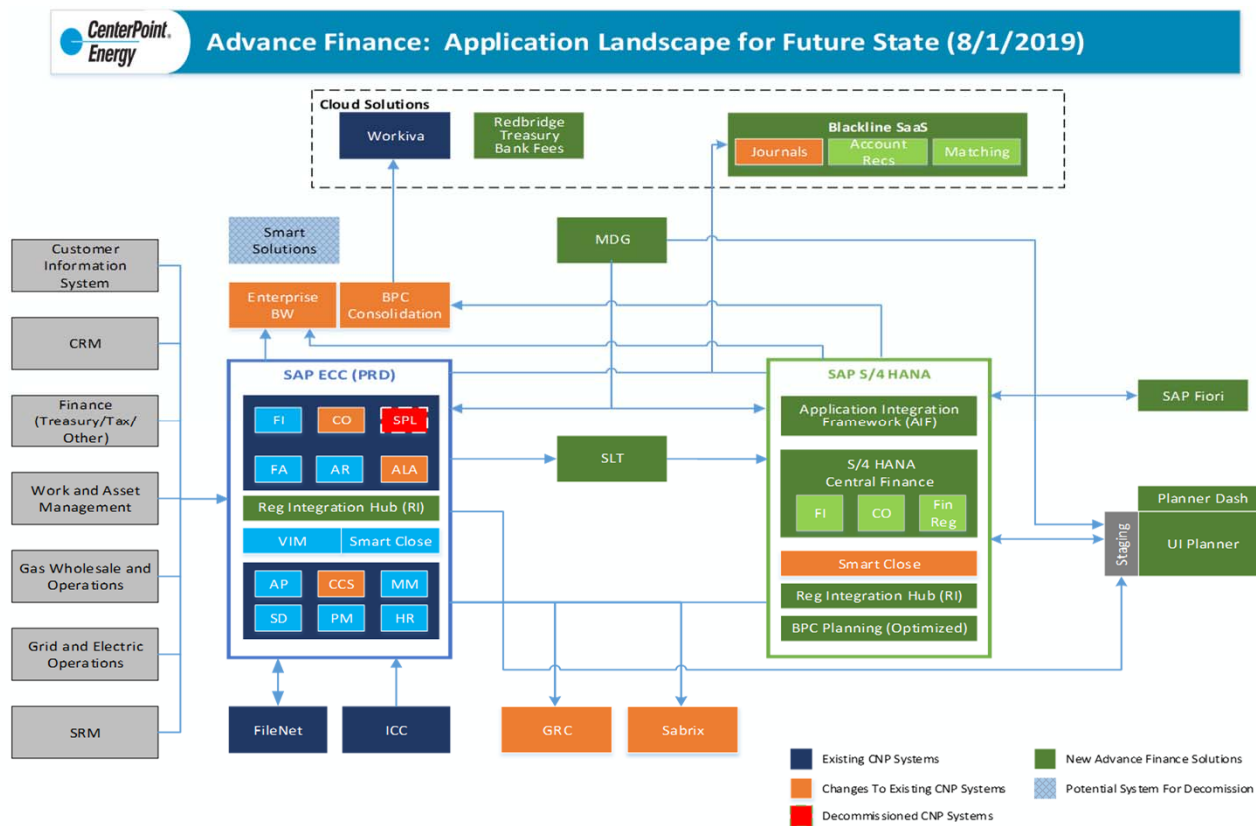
CenterPoint Energy

Advance Finance: Application Landscape for Future State (8/1/2019)

Cloud Solutions

Workiva

Redbridge Treasury Bank Fees

Blackline SaaS

Journals

Account Recs

Matching

Smart Solutions

MDG

Customer Information System

CRM

Finance (Treasury/Tax/ Other)

Work and Asset Management

Gas Wholesale and Operations

Grid and Electric Operations

SRM

Enterprise BW

BPC Consolidation

SAP ECC (PRD)

FI

CO

SPL

FA

AR

ALA

Reg Integration Hub (RI)

VIM

Smart Close

AP

CCS

MM

SD

PM

HR

SLT

SAP S/4 HANA

Application Integration Framework (AIF)

S/4 HANA Central Finance

FI

CO

Fin Reg

Smart Close

Reg Integration Hub (RI)

BPC Planning (Optimized)

SAP Fiori

Planner Dash

Staging

UI Planner

FileNet

ICC

GRC

Sabrix

Existing CNP Systems

Changes To Existing CNP Systems

Decommissioned CNP Systems

New Advance Finance Solutions

Potential System For Decomission